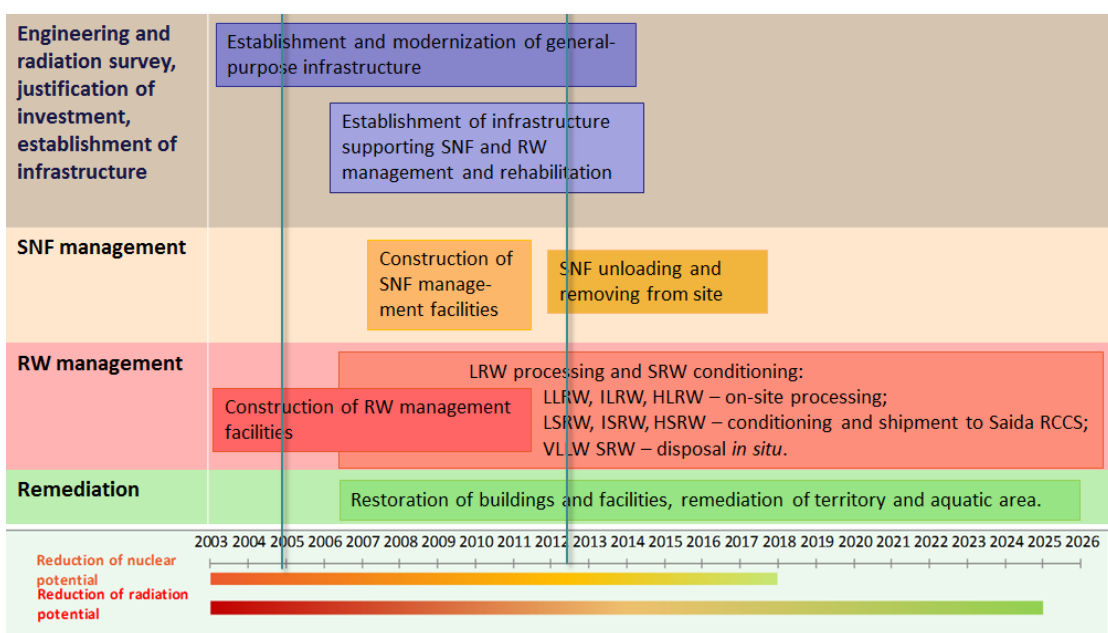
Engineering and radiation survey, justification of investment, establishment of infrastructure

Establishment and modernization of general-purpose infrastructure

Establishment of infrastructure supporting SNF and RW management and rehabilitation

SNF management

Construction of SNF management facilities

SNF unloading and removing from site

RW management

LRW processing and SRW conditioning:
LLRW, ILRW, HLRW – on-site processing;
LSRW, ISRW, HSRW – conditioning and shipment to Saida RCCS;
VLLW SRW – disposal *in situ*.

Construction of RW management facilities

Remediation

Restoration of buildings and facilities, remediation of territory and aquatic area.

2003 2004 2005 2006 2007 2008 2009 2010 2011 2012 2013 2014 2015 2016 2017 2018 2019 2020 2021 2022 2023 2024 2025 2026

Reduction of nuclear potential

Reduction of radiation potential